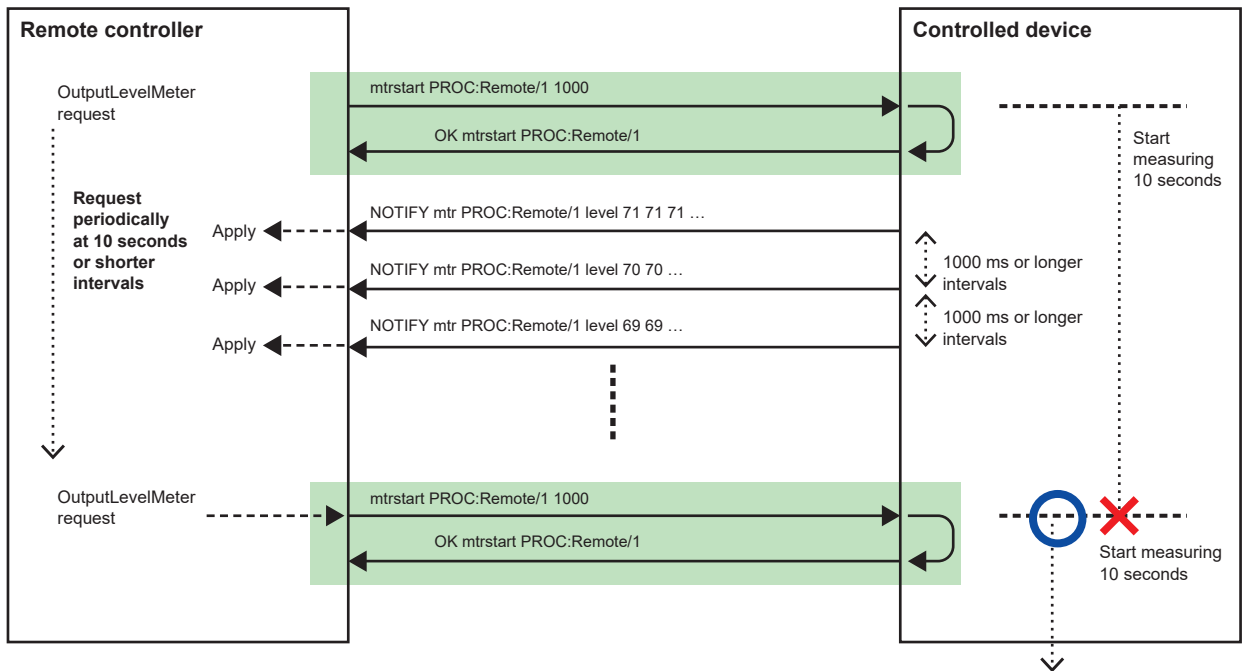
Remote controller

Controlled device

OutputLevelMeter request

mtrstart PROC:Remote/1 1000

OK mtrstart PROC:Remote/1

Start measuring 10 seconds

Request periodically at 10 seconds or shorter intervals

Apply

NOTIFY mtr PROC:Remote/1 level 71 71 71 …

1000 ms or longer intervals

Apply

NOTIFY mtr PROC:Remote/1 level 70 70 …

1000 ms or longer intervals

Apply

NOTIFY mtr PROC:Remote/1 level 69 69 …

OutputLevelMeter request

mtrstart PROC:Remote/1 1000

OK mtrstart PROC:Remote/1

Start measuring 10 seconds